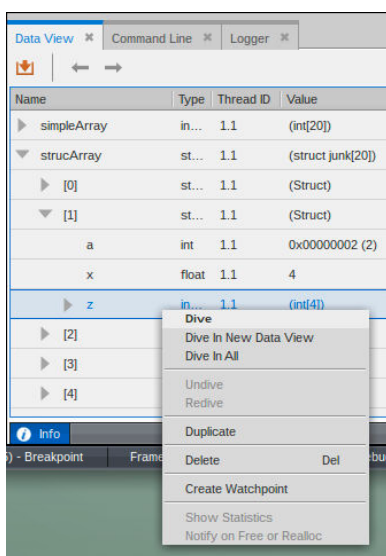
Data View ✖ Command Line ✖ Logger ✖

| Name | Type | Thread ID | Value |
|---|---|---|---|
| simpleArray | in... | 1.1 | (int[20]) |
| strucArray | st... | 1.1 | (struct junk[20]) |
| [0] | st... | 1.1 | (Struct) |
| [1] | st... | 1.1 | (Struct) |
| a | int | 1.1 | 0x00000002 (2) |
| x | float | 1.1 | 4 |
| z | in... | 1.1 | (int[4]) |
| [2] | | | |
| [3] | | | |
| [4] | | | |

Info

) - Breakpoint Frame ebu

Dive
Dive In New Data View
Dive In All
Undive
Redive
Duplicate
Delete Del
Create Watchpoint
Show Statistics
Notify on Free or Realloc